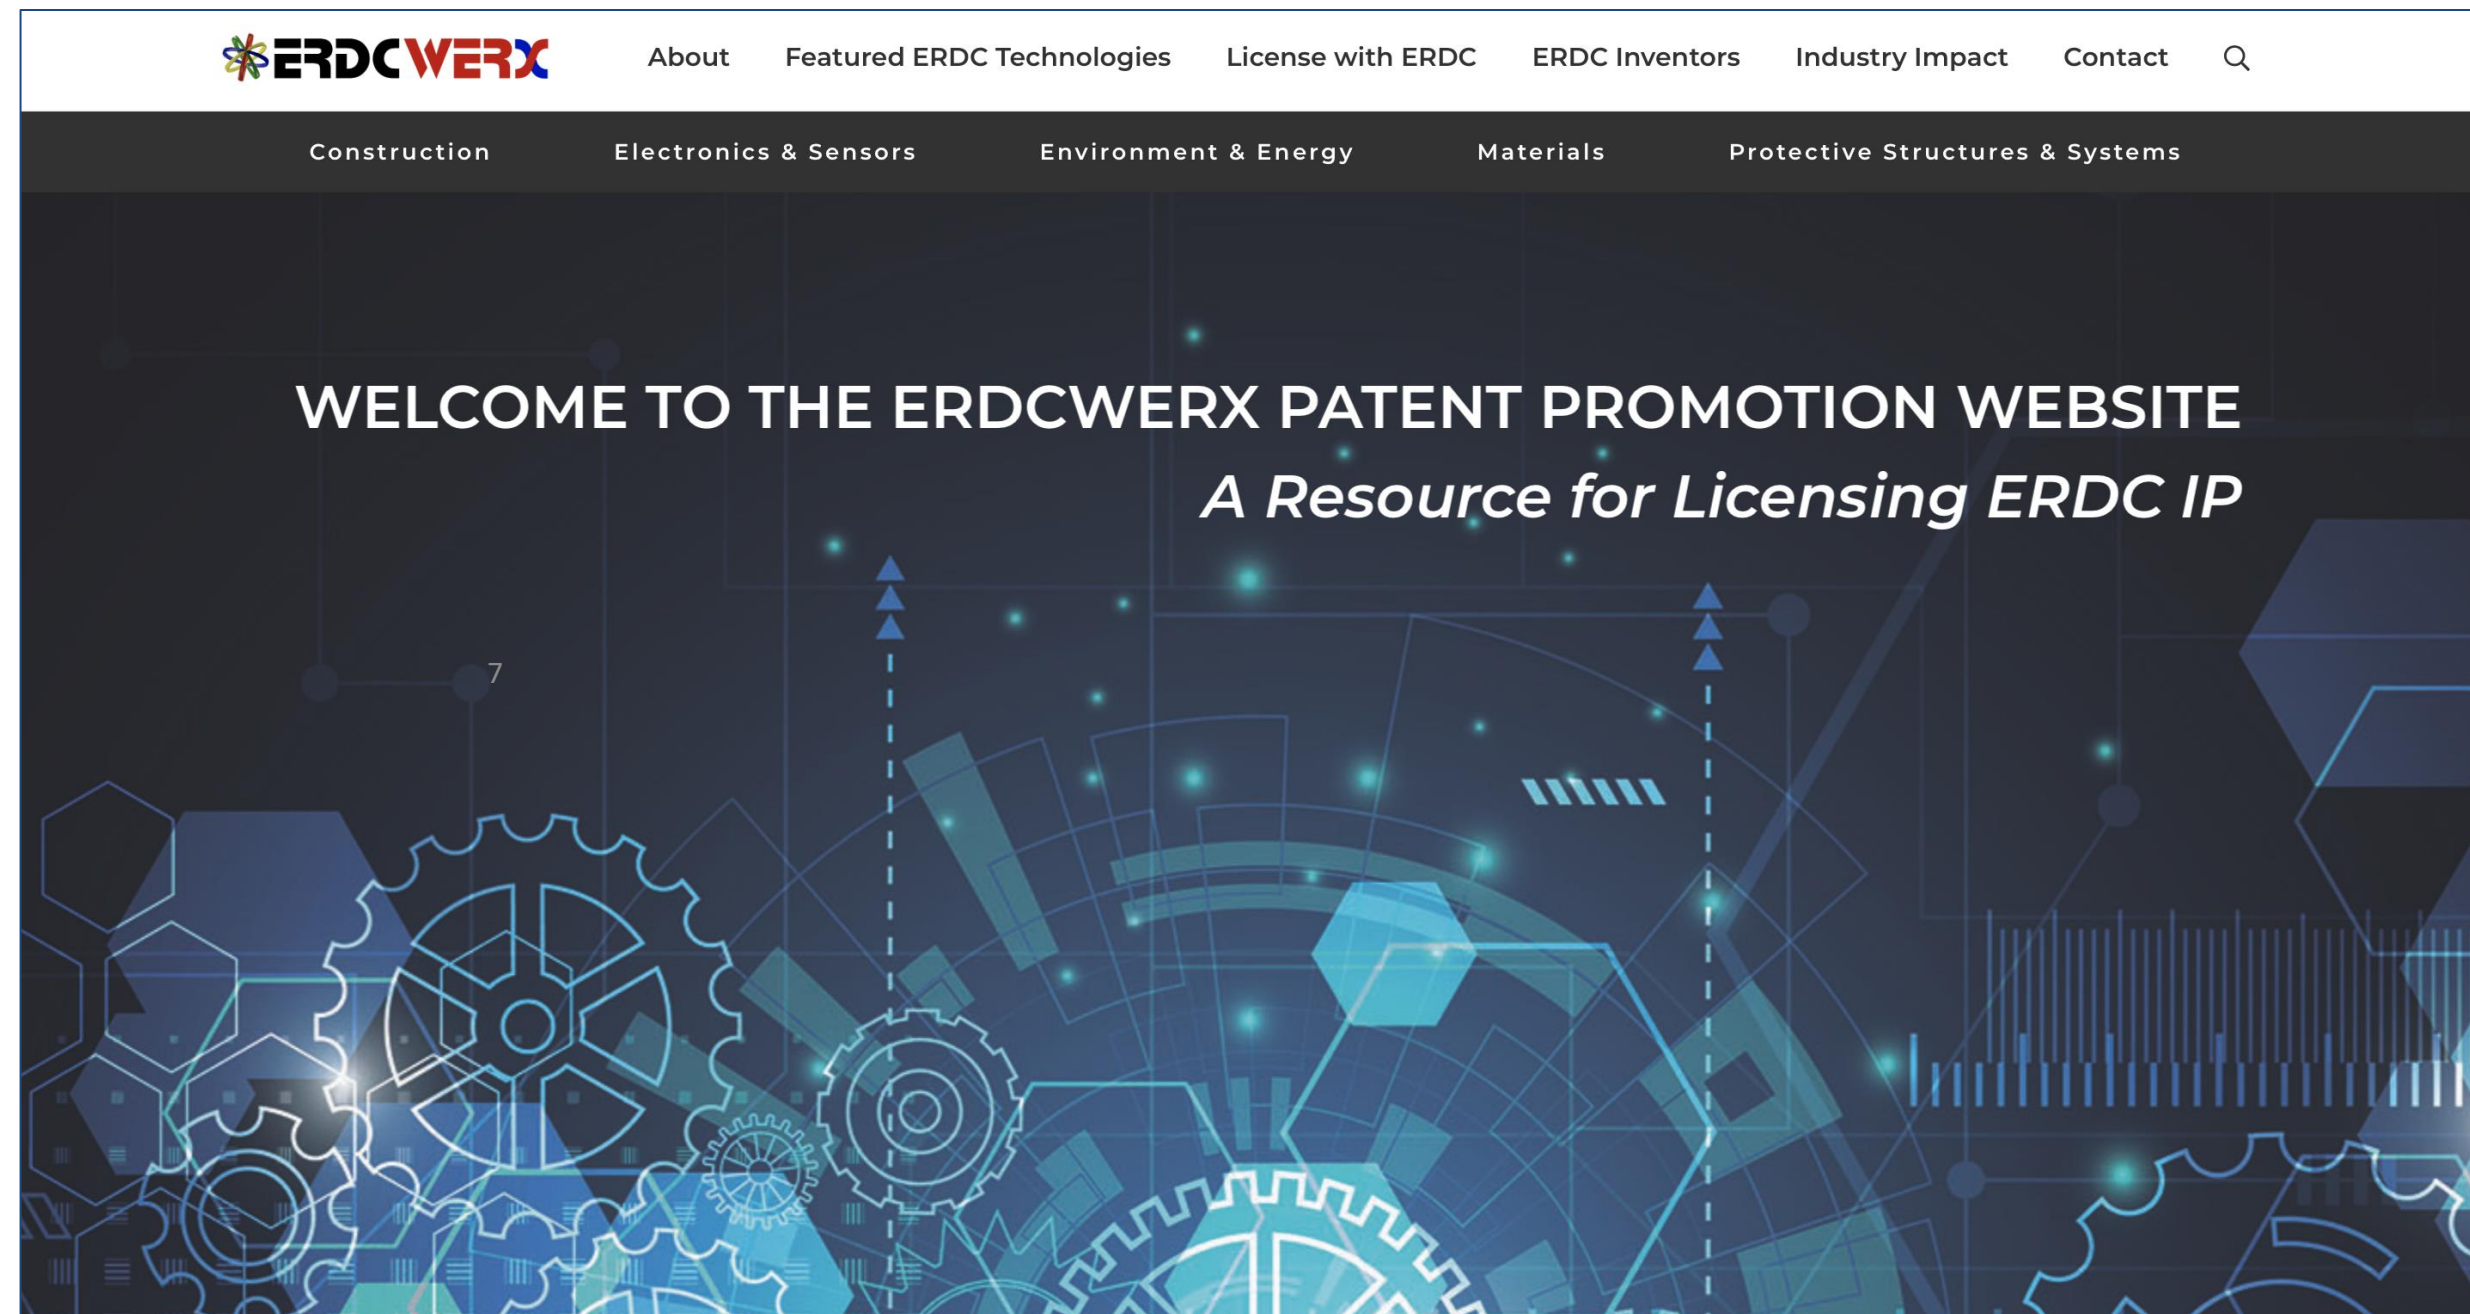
ERDCWERX

About Featured ERDC Technologies License with ERDC ERDC Inventors Industry Impact Contact

Construction Electronics & Sensors Environment & Energy Materials Protective Structures & Systems

WELCOME TO THE ERDCWERX PATENT PROMOTION WEBSITE

A Resource for Licensing ERDC IP

7